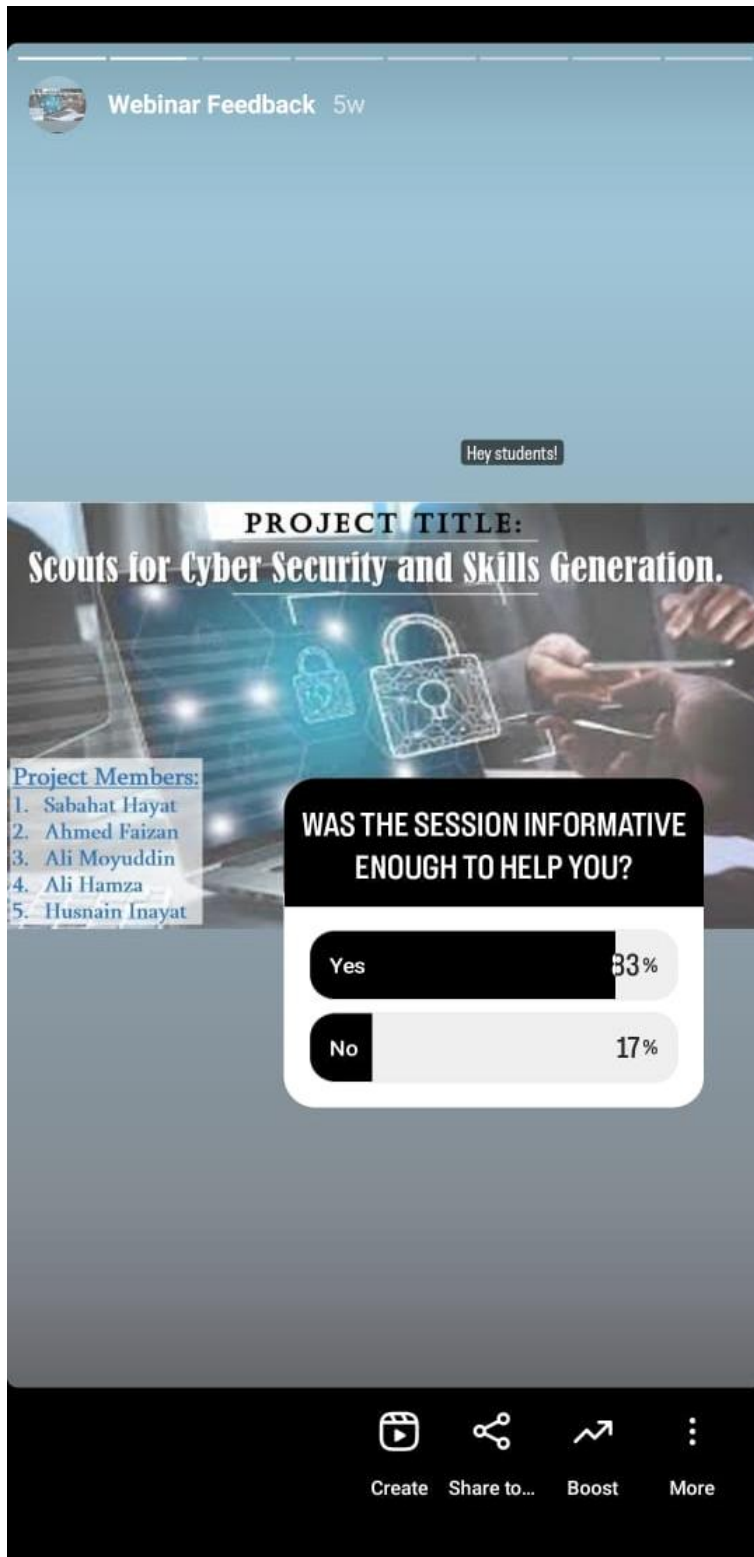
Webinar Feedback 5w

Hey students!

PROJECT TITLE:
Scouts for Cyber Security and Skills Generation.

Project Members:
1. Sabahat Hayat
2. Ahmed Faizan
3. Ali Moyuddin
4. Ali Hamza
5. Husnain Inayat

WAS THE SESSION INFORMATIVE ENOUGH TO HELP YOU?

Yes 83%

No 17%

Create Share to... Boost More